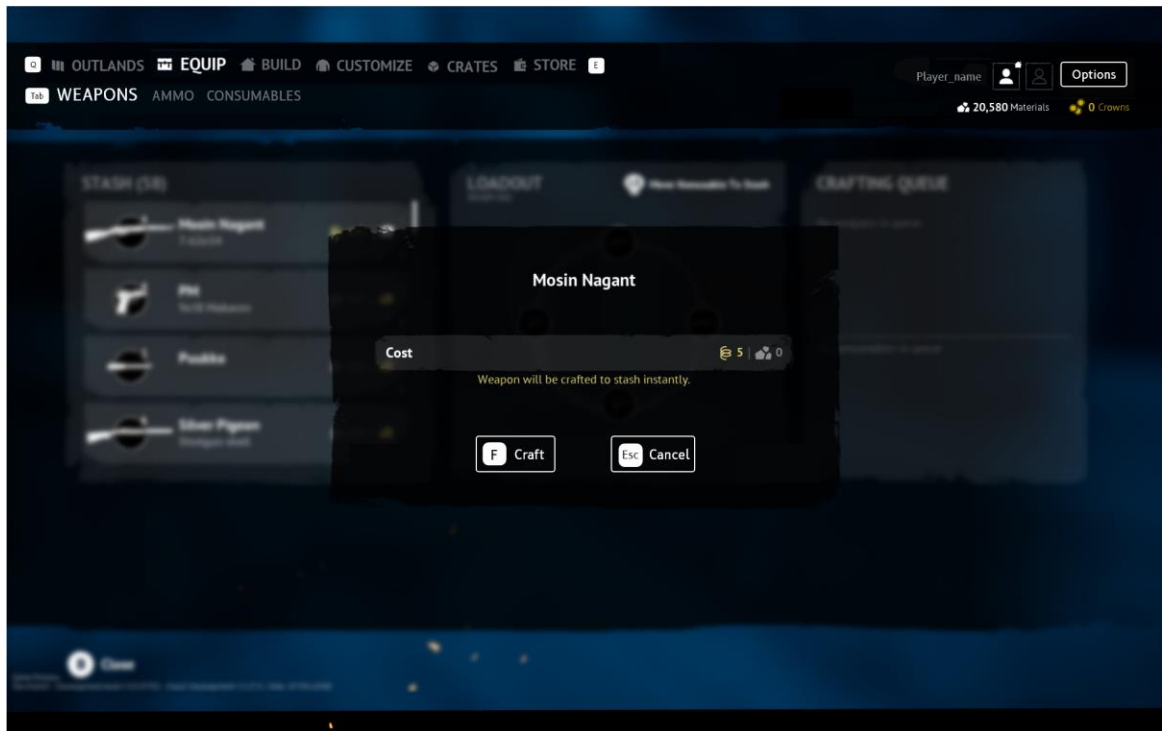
Q OUTLANDS EQUIP BUILD CUSTOMIZE CRATES STORE E
Tab WEAPONS AMMO CONSUMABLES

Player_name Options
20,580 Materials 0 Crowns

STASH (58)
Mosin Nagant
7.62x54
PM
9x18 Makarov
Poukko
Silver Pigeon
Shotgun shell

LOADOUT
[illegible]

CRAFTING QUEUE
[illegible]

Mosin Nagant

Cost 5 | 0

Weapon will be crafted to stash instantly.

F Craft
Esc Cancel

Close
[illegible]